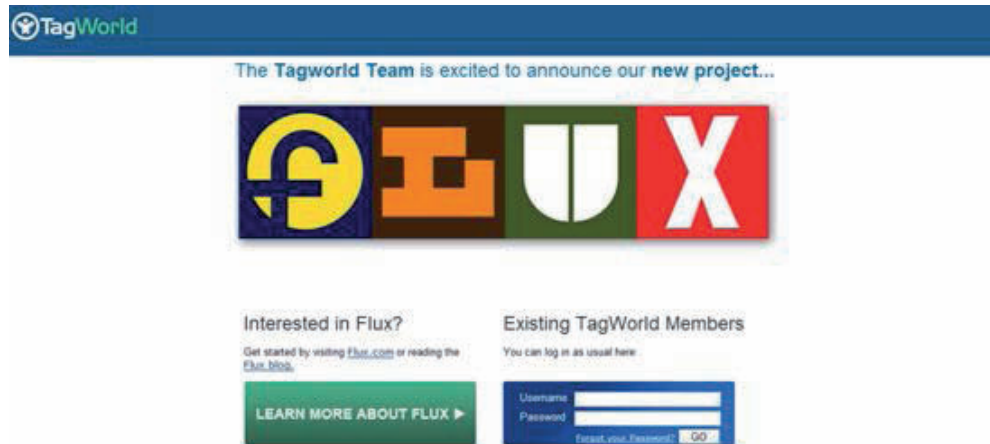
TagWorld

The Tagworld Team is excited to announce our new project...

FLUX

Interested in Flux?

Get started by visiting Flux.com or reading the Flux blog.

LEARN MORE ABOUT FLUX ▶

Existing TagWorld Members

You can log in as usual here:

Username

Password

Forgot your Password? GO